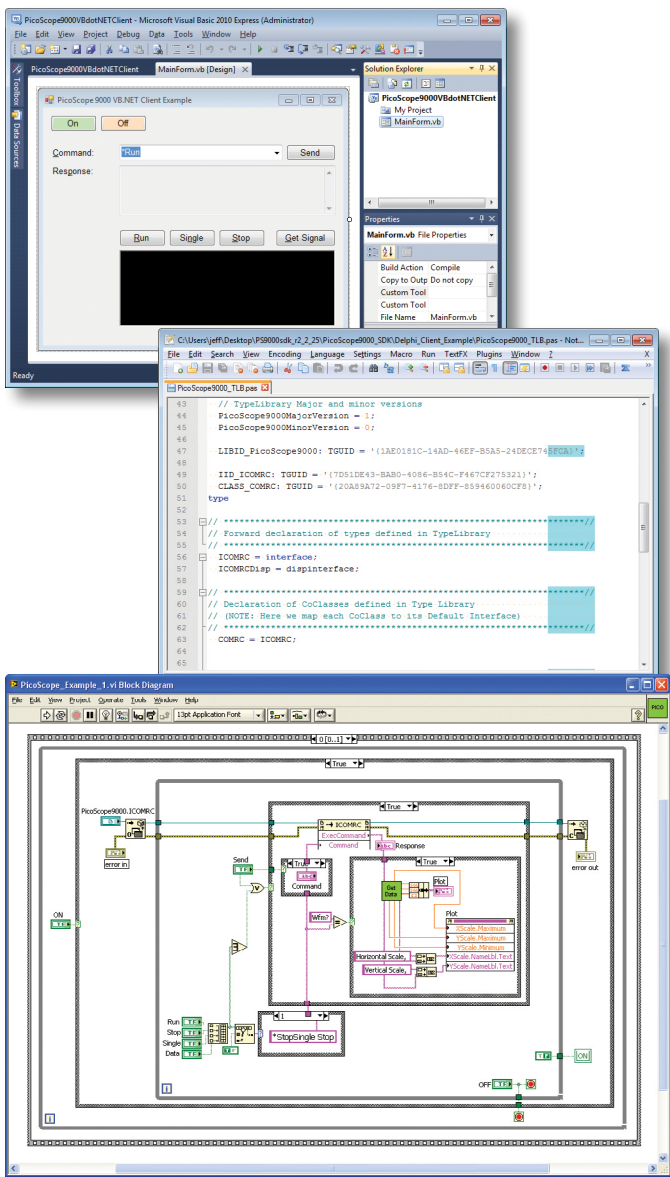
PicoScope9000VBdotNETClient - Microsoft Visual Basic 2010 Express (Administrator)

File Edit View Project Debug Data Tools Window Help

PicoScope9000VBdotNETClient MainForm.vb [Design]

Toolbox Data Sources

PicoScope 9000 VB.NET Client Example

On Off

Command: *Run Send

Response:

Run Single Stop Get Signal

Ready

Solution Explorer

PicoScope9000VBdotNETClient
My Project
MainForm.vb

Properties

MainForm.vb File Properties

Build Action Compile
Copy to Outp Do not copy
Custom Tool
Custom Tool
File Name MainForm.vb

C:\Users\jeff\Desktop\PS9000sdk_r2_2_25\PicoScope9000_SDK\Delphi_Client_Example\PicoScope9000_TLB.pas - Not...

File Edit Search View Encoding Language Settings Macro Run TextFX Plugins Window ? X

PicoScope9000_TLB.pas

43 // TypeLibrary Major and minor versions
44 PicoScope9000MajorVersion = 1;
45 PicoScope9000MinorVersion = 0;
46
47 LIBID_PicoScope9000: TGUID = '{1AE0181C-14AD-46EF-B5A5-24DECE745FCA}';
48
49 IID_ICOMRC: TGUID = '{7D51DE43-BAB0-4086-B54C-F467CF275321}';
50 CLASS_COMRC: TGUID = '{20A89A72-09F7-4176-8DFF-859460060CF8}';
51 type
52
53 // *********************************************************************//
54 // Forward declaration of types defined in TypeLibrary
55 // *********************************************************************//
56 ICOMRC = interface;
57 ICOMRCDisp = dispinterface;
58
59 // *********************************************************************//
60 // Declaration of CoClasses defined in Type Library
61 // (NOTE: Here we map each CoClass to its Default Interface)
62 // *********************************************************************//
63 COMRC = ICOMRC;
64
65

PicoScope_Example_1.vi Block Diagram

File Edit View Project Operate Tools Window Help

13pt Application Font

PICO

0 [0..1]

True

PicoScope9000.ICOMRC

error in

True

ICOMRC
ExecCommand
Command

Response

True

Send

Command

True

Get Data

Plot

Wfm?

Plot
XScale.Maximum
YScale.Maximum
YScale.Minimum
XScale.NameLbl.Text
YScale.NameLbl.Text

Horizontal Scale
Vertical Scale

ON

Run
Stop
Single
Data

1

*StopSingle Stop

ON

OFF

error out